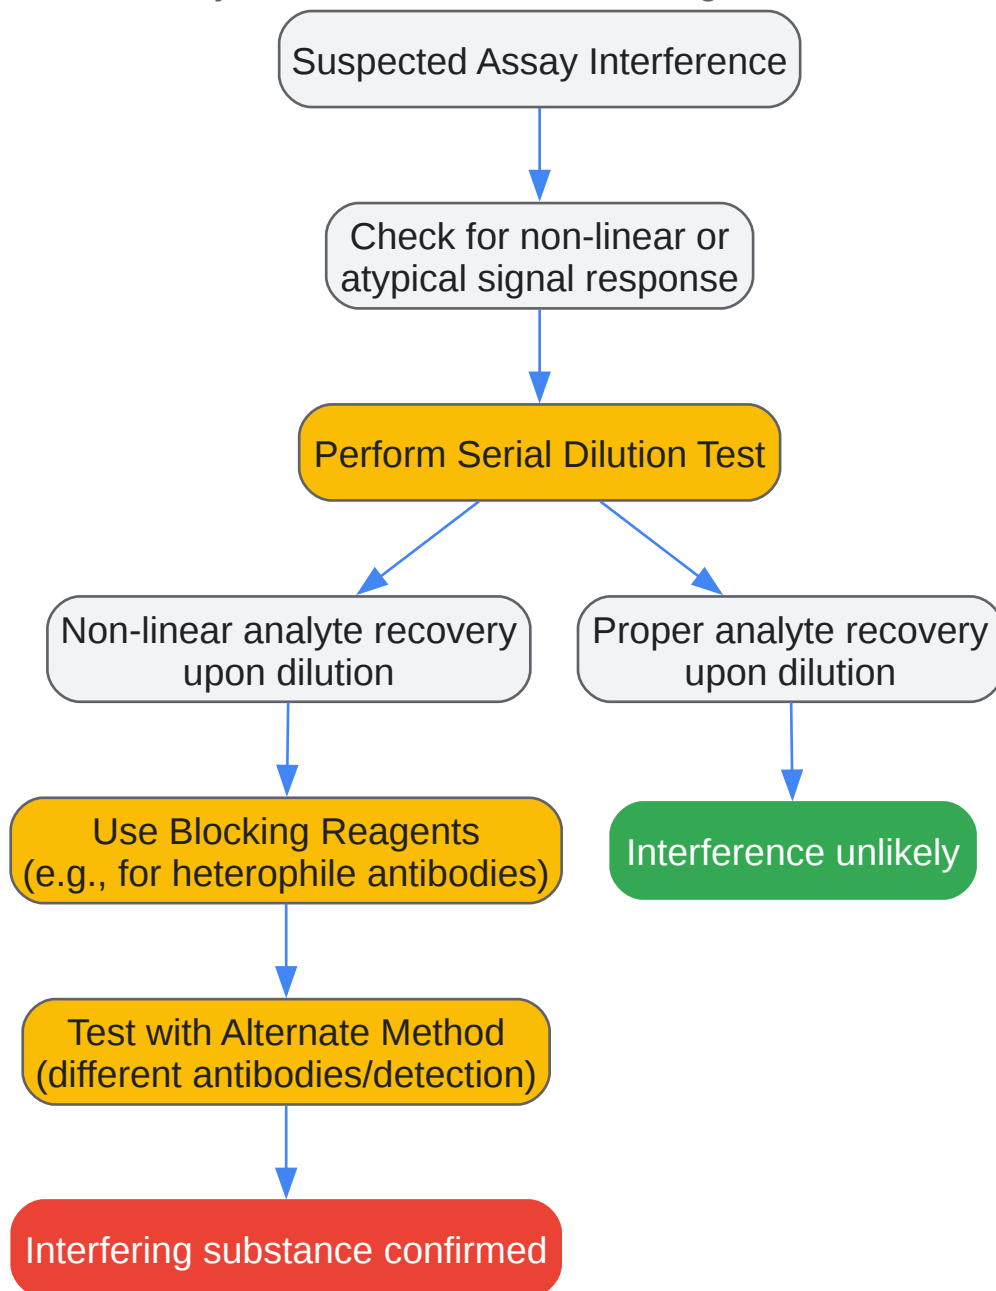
Suspected Assay Interference

Check for non-linear or atypical signal response

Perform Serial Dilution Test

Non-linear analyte recovery upon dilution

Proper analyte recovery upon dilution

Use Blocking Reagents (e.g., for heterophile antibodies)

Interference unlikely

Test with Alternate Method (different antibodies/detection)

Interfering substance confirmed